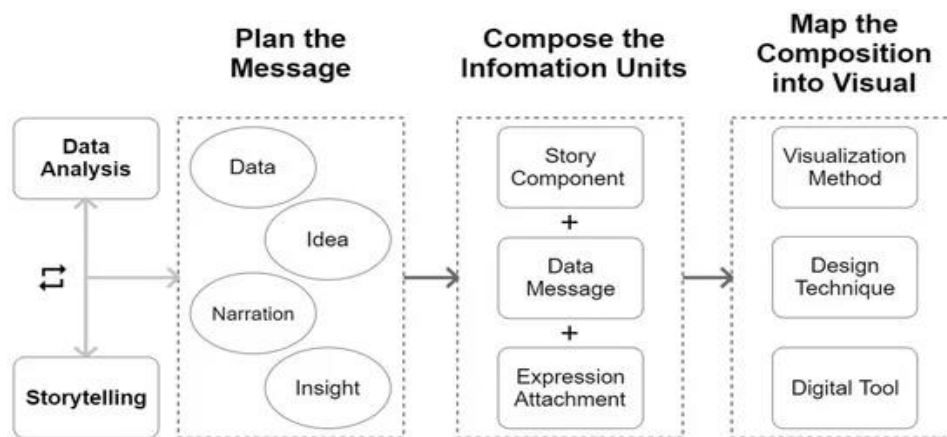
Plan the Message

Compose the Infomation Units

Map the Composition into Visual

Data Analysis

Storytelling

Data

Idea

Narration

Insight

Story Component

+

Data Message

+

Expression Attachment

Visualization Method

Design Technique

Digital Tool